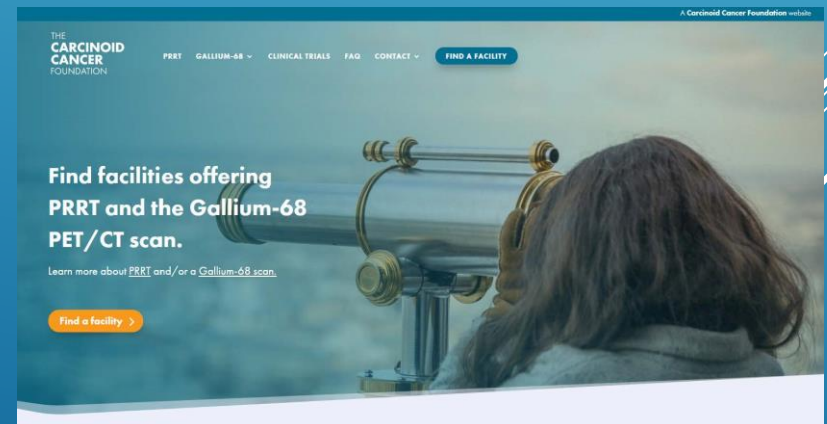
A Carcinoid Cancer Foundation website

THE CARCINOID CANCER FOUNDATION

PRRT GALLIUM-68 CLINICAL TRIALS FAQ CONTACT FIND A FACILITY

Find facilities offering PRRT and the Gallium-68 PET/CT scan.

Learn more about PRRT and/or a Gallium-68 scan.

Find a facility